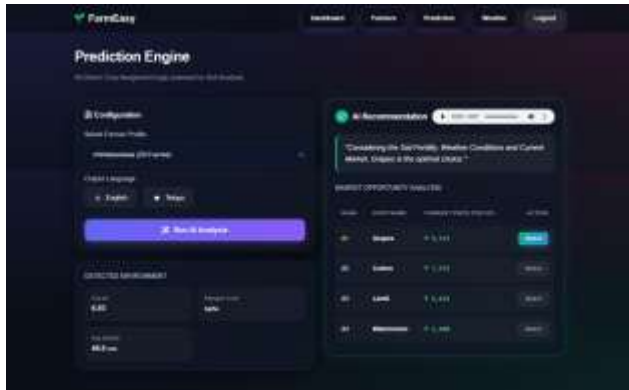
FarmEasy

Dashboard Farmers Prediction Weather Logout

Prediction Engine

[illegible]

Configuration

Select Farmer Profile

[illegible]

Output Language

English Telugu

Run AI Analysis

DETECTED ENVIRONMENT

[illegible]
6.80

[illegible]
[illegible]

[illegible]
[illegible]

AI Recommendation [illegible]

"Considering the Soil Fertility, Weather Conditions and Current Market, Grapes is the optimal choice."

MARKET OPPORTUNITY ANALYSIS

| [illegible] | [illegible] | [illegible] | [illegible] |
|---|---|---|---|
| #1 | Grapes | ₹ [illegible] | Select |
| #2 | Cotton | ₹ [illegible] | Select |
| #3 | Lentil | ₹ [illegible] | Select |
| #4 | Watermelon | ₹ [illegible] | Select |